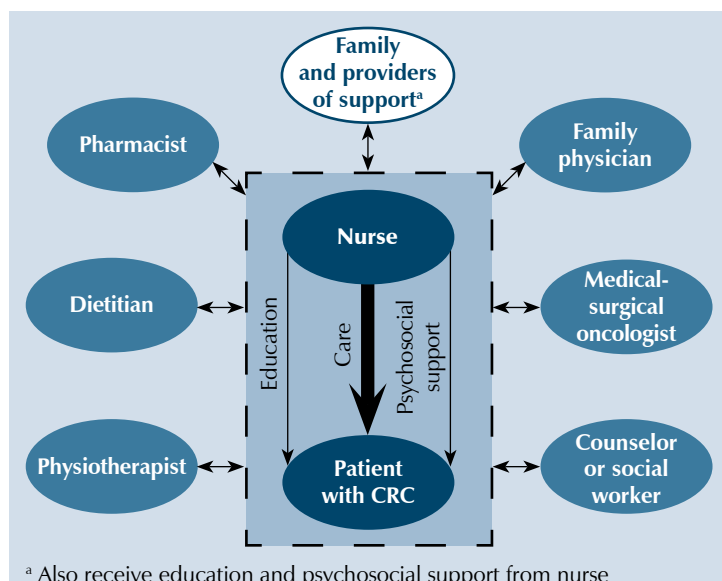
Family and providers of support$^{a}$

Pharmacist

Family physician

Nurse

Dietitian

Education

Care

Psychosocial support

Medical-surgical oncologist

Physiotherapist

Patient with CRC

Counselor or social worker

$^{a}$ Also receive education and psychosocial support from nurse